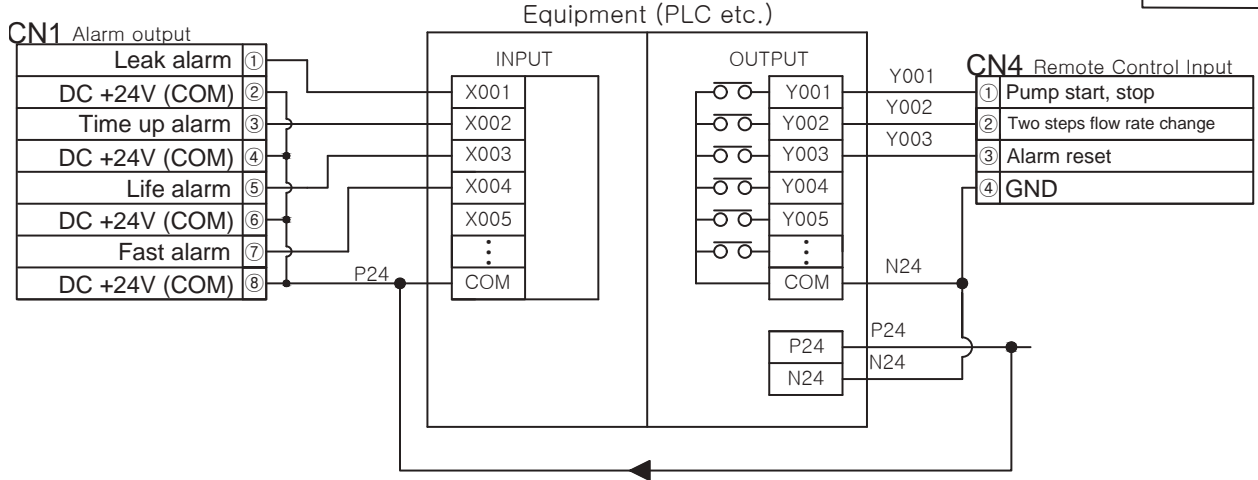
Equipment (PLC etc.)

CN1 Alarm output

| | |
|---|---|
| Leak alarm | ① |
| DC +24V (COM) | ② |
| Time up alarm | ③ |
| DC +24V (COM) | ④ |
| Life alarm | ⑤ |
| DC +24V (COM) | ⑥ |
| Fast alarm | ⑦ |
| DC +24V (COM) | ⑧ |

INPUT
X001
X002
X003
X004
X005
⋮
COM

P24

OUTPUT
Y001
Y002
Y003
Y004
Y005
⋮
COM

Y001
Y002
Y003
N24

P24
N24
P24
N24

CN4 Remote Control Input

| | |
|---|---|
| ① | Pump start, stop |
| ② | Two steps flow rate change |
| ③ | Alarm reset |
| ④ | GND |